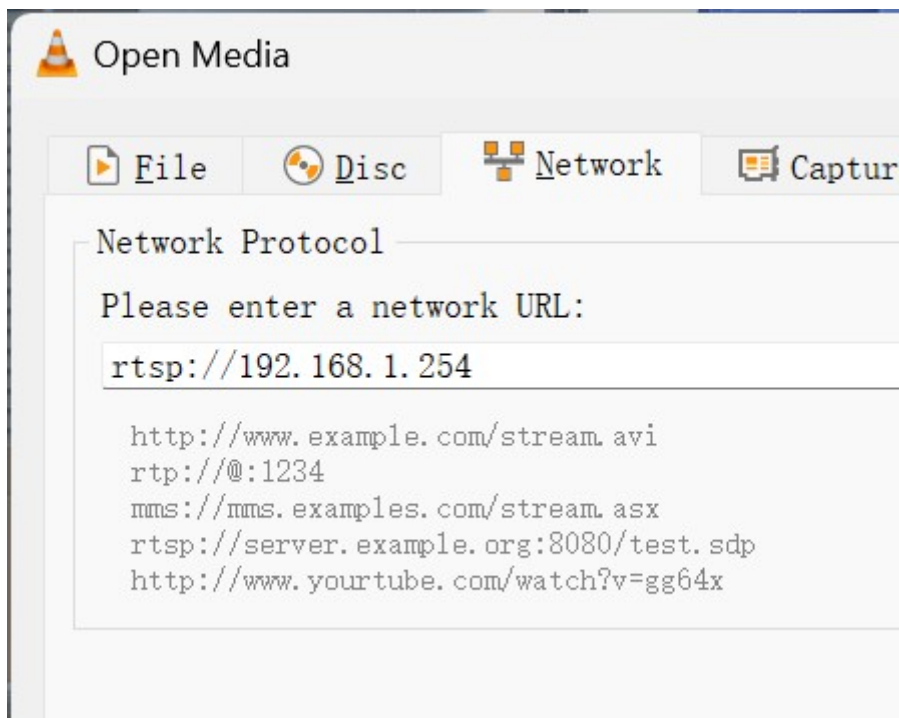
Open Media

File
Disc
Network
Captur

Network Protocol

Please enter a network URL:

rtsp://192.168.1.254

http://www.example.com/stream.avi
rtp://@:1234
mms://mms.examples.com/stream.asx
rtsp://server.example.org:8080/test.sdp
http://www.yourtube.com/watch?v=gg64x